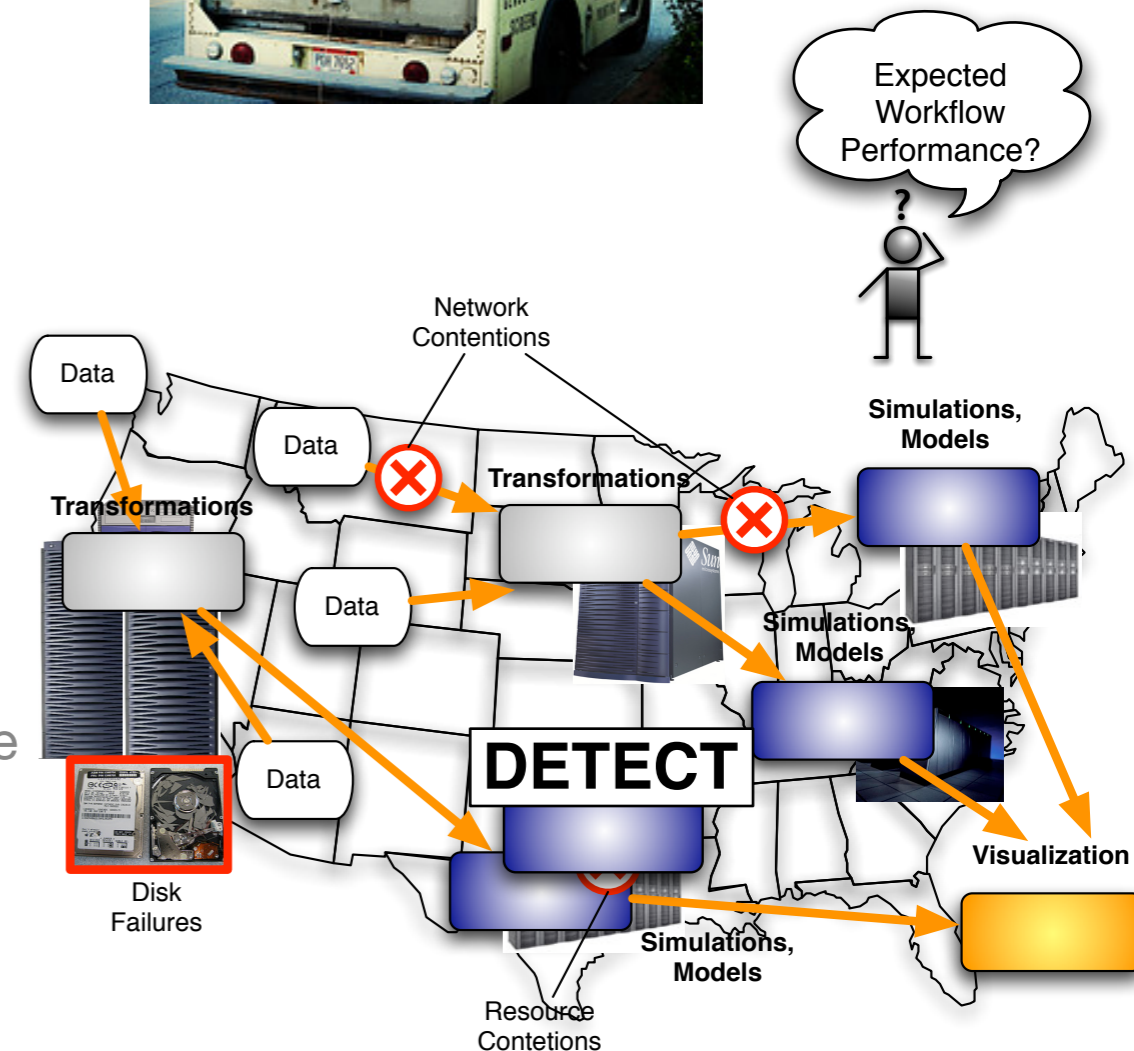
Expected Workflow Performance?

?

Network Contentions

Data

Data

Simulations, Models

Transformations

Transformations

Data

Simulations, Models

e

DETECT

Data

Visualization

Disk Failures

Simulations, Models

Resource Contetions